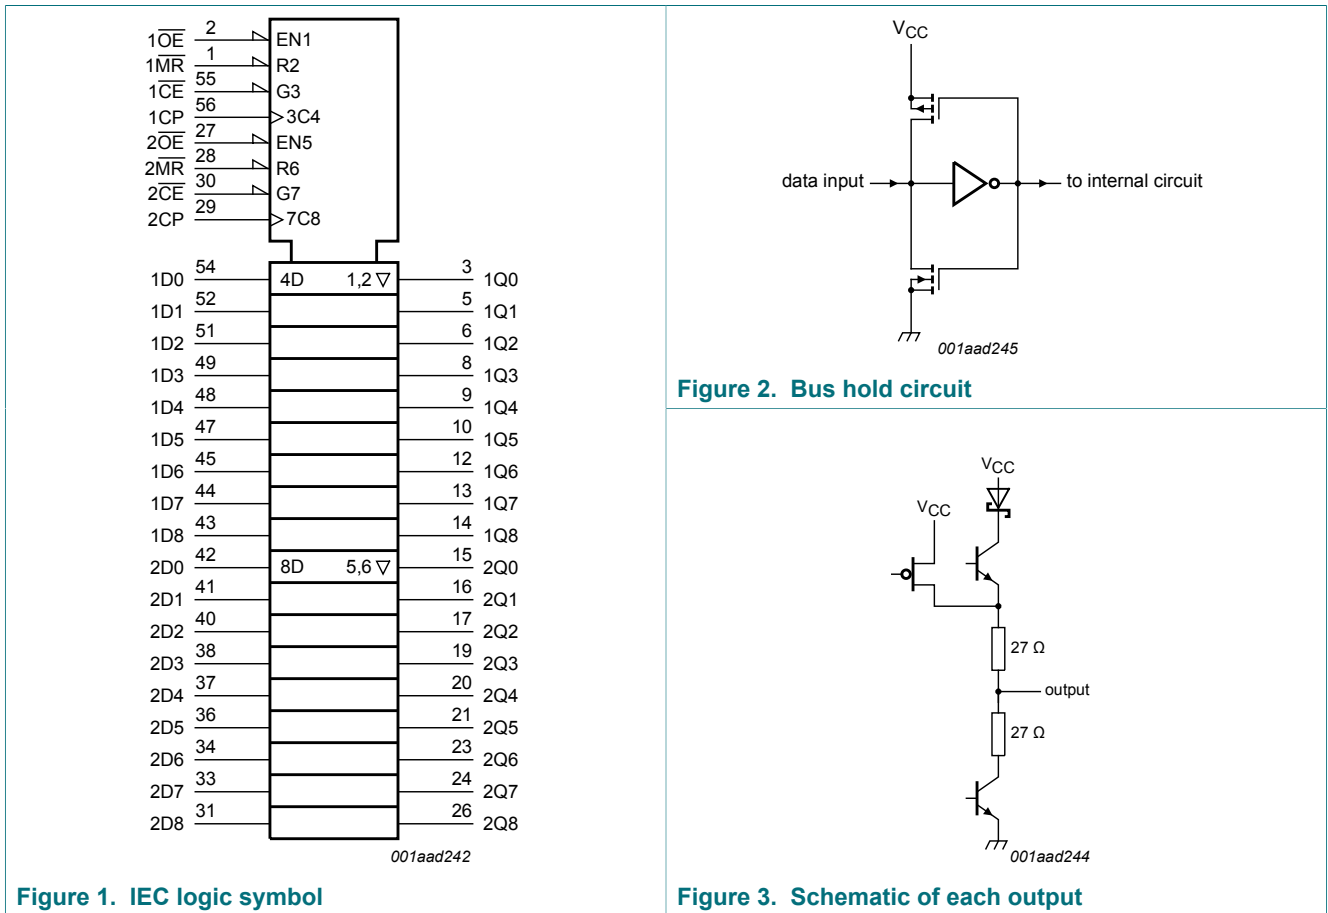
$1\overline{OE}$ 2 EN1
$1\overline{MR}$ 1 R2
$1\overline{CE}$ 55 G3
1CP 56 3C4
$2\overline{OE}$ 27 EN5
$2\overline{MR}$ 28 R6
$2\overline{CE}$ 30 G7
2CP 29 7C8

| | | | |
|---|---|---|---|
| 1D0 54 | 4D | 1,2 ▽ | 3 1Q0 |
| 1D1 52 | | | 5 1Q1 |
| 1D2 51 | | | 6 1Q2 |
| 1D3 49 | | | 8 1Q3 |
| 1D4 48 | | | 9 1Q4 |
| 1D5 47 | | | 10 1Q5 |
| 1D6 45 | | | 12 1Q6 |
| 1D7 44 | | | 13 1Q7 |
| 1D8 43 | | | 14 1Q8 |
| 2D0 42 | 8D | 5,6 ▽ | 15 2Q0 |
| 2D1 41 | | | 16 2Q1 |
| 2D2 40 | | | 17 2Q2 |
| 2D3 38 | | | 19 2Q3 |
| 2D4 37 | | | 20 2Q4 |
| 2D5 36 | | | 21 2Q5 |
| 2D6 34 | | | 23 2Q6 |
| 2D7 33 | | | 24 2Q7 |
| 2D8 31 | | | 26 2Q8 |

001aad242

Figure 1. IEC logic symbol

$V_{CC}$
data input
to internal circuit
001aad245

Figure 2. Bus hold circuit

$V_{CC}$
$V_{CC}$
27 Ω
output
27 Ω
001aad244

Figure 3. Schematic of each output